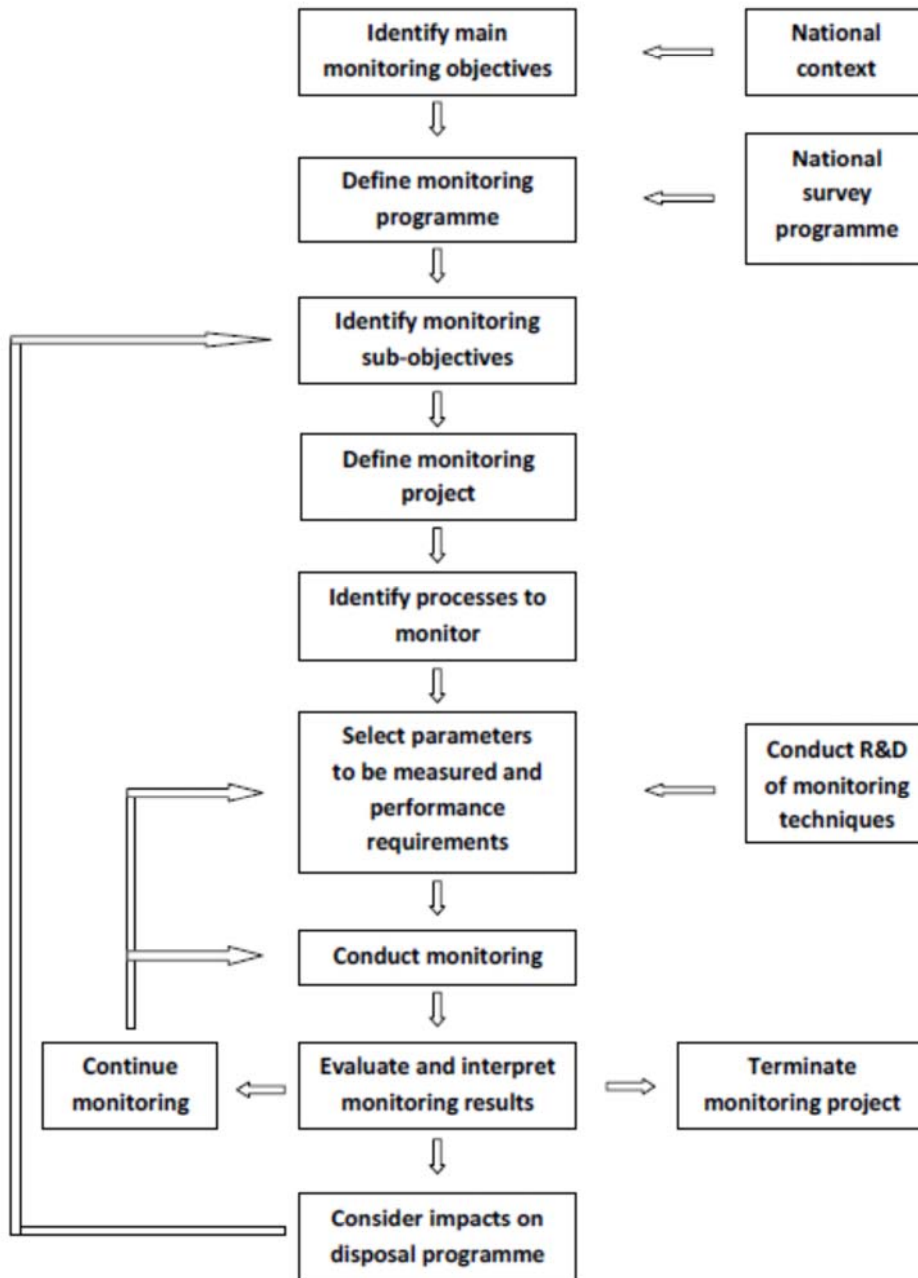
Identify main monitoring objectives

National context

Define monitoring programme

National survey programme

Identify monitoring sub-objectives

Define monitoring project

Identify processes to monitor

Select parameters to be measured and performance requirements

Conduct R&D of monitoring techniques

Conduct monitoring

Continue monitoring

Evaluate and interpret monitoring results

Terminate monitoring project

Consider impacts on disposal programme